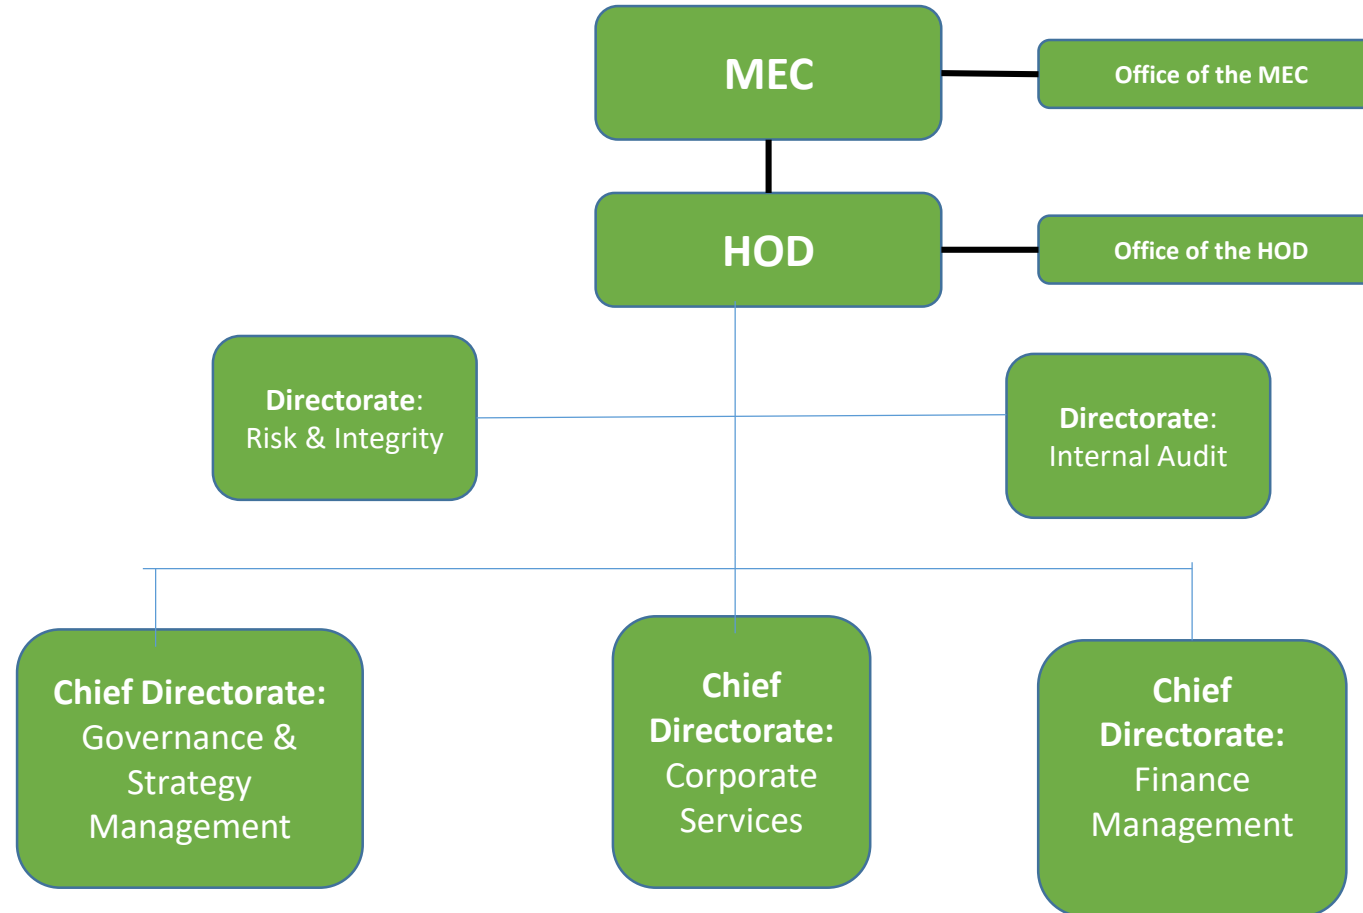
MEC

Office of the MEC

HOD

Office of the HOD

Directorate: Risk & Integrity

Directorate: Internal Audit

Chief Directorate: Governance & Strategy Management

Chief Directorate: Corporate Services

Chief Directorate: Finance Management